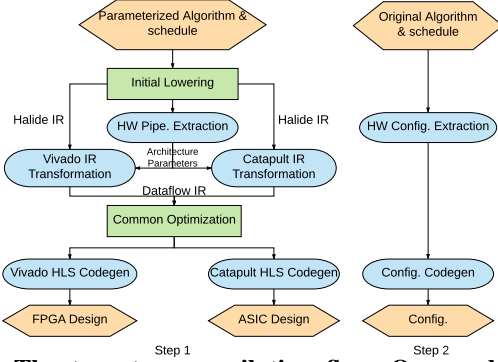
Parameterized Algorithm & schedule

Initial Lowering

Halide IR

HW Pipe. Extraction

Halide IR

Vivado IR Transformation

Architecture Parameters

Catapult IR Transformation

Dataflow IR

Common Optimization

Vivado HLS Codegen

Catapult HLS Codegen

FPGA Design

ASIC Design

Step 1

Original Algorithm & schedule

HW Config. Extraction

Config. Codegen

Config.

Step 2

The two-step compilation flow. Our and